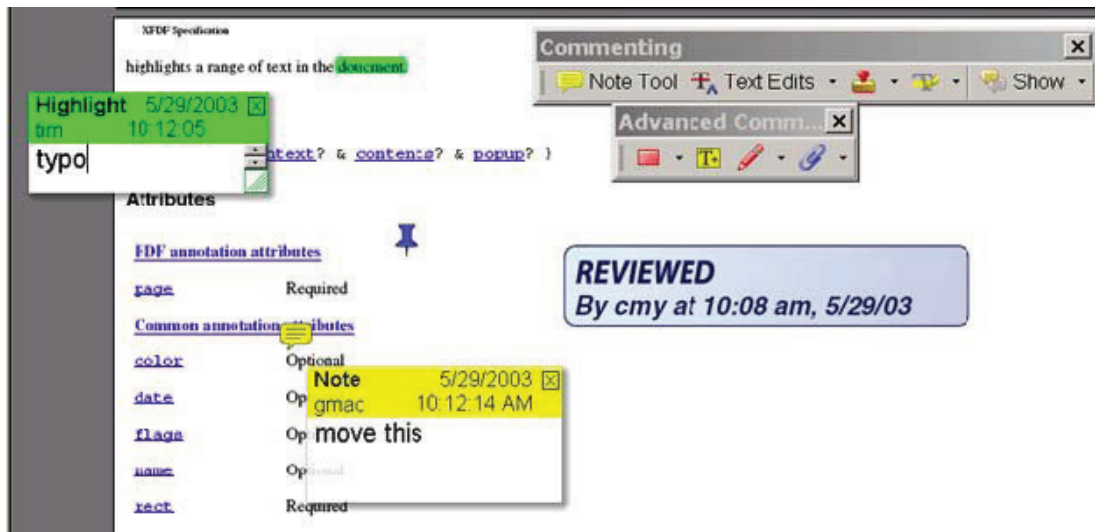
XFDF Specification

highlights a range of text in the doucment.

Highlight 5/29/2003
tim 10:12:05
typo

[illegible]text? & contents? & popup? )

Attributes

FDF annotation attributes

page Required

Common annotation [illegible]ibutes

color Optional

date Op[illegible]

flags Op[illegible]

name Op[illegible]

rect Required

Note 5/29/2003
gmac 10:12:14 AM
move this

Commenting
Note Tool Text Edits Show

Advanced Comm...

REVIEWED
By cmy at 10:08 am, 5/29/03